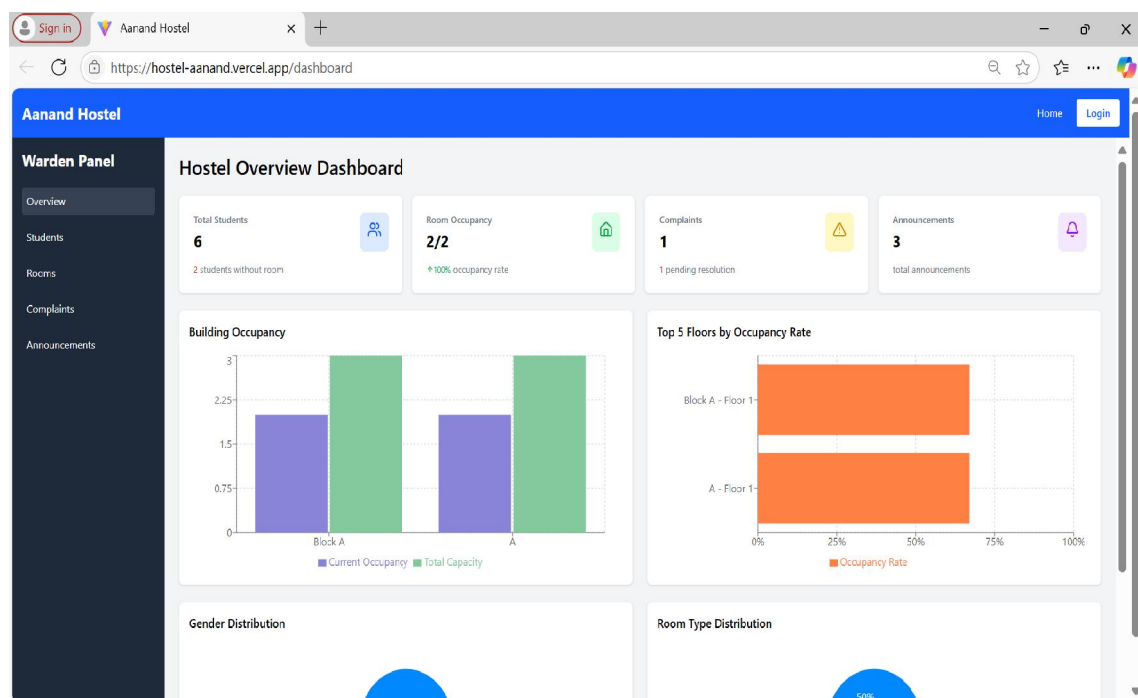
Sign in
Aanand Hostel
https://hostel-aanand.vercel.app/dashboard

Aanand Hostel
Home
Login

Warden Panel
Overview
Students
Rooms
Complaints
Announcements

Hostel Overview Dashboard

Total Students
6
2 students without room

Room Occupancy
2/2
↑100% occupancy rate

Complaints
1
1 pending resolution

Announcements
3
total announcements

Building Occupancy
3
2.25
1.5
0.75
0
Block A
A
Current Occupancy Total Capacity

Top 5 Floors by Occupancy Rate
Block A - Floor 1
A - Floor 1
0%
25%
50%
75%
100%
Occupancy Rate

Gender Distribution

Room Type Distribution
50%